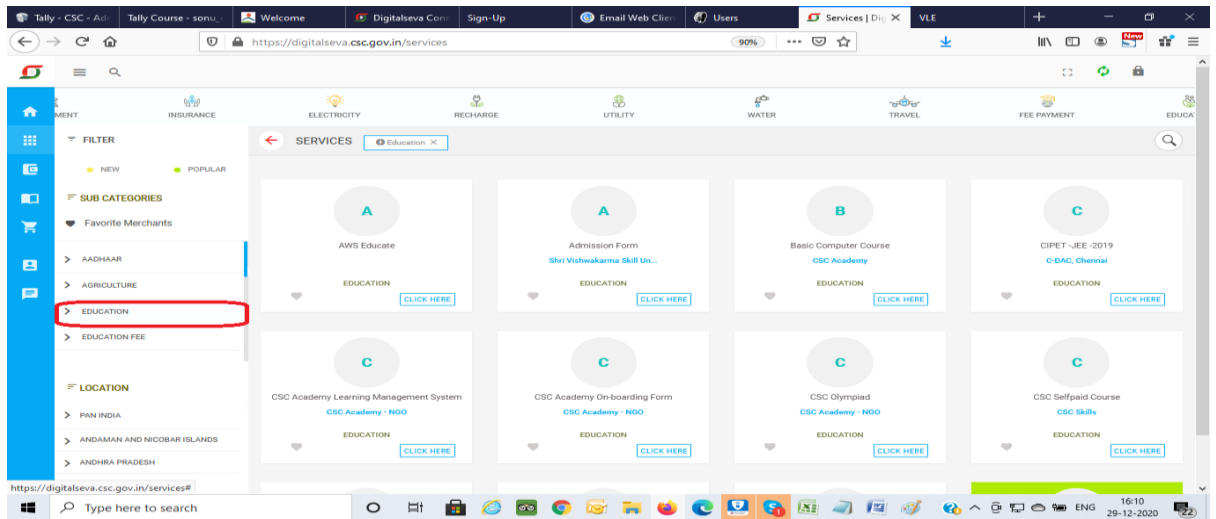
Tally - CSC - Adı | Tally Course - sonu_ | Welcome | Digitalseva Con | Sign-Up | Email Web Clien | Users | Services | Dig | VLE

https://digitalseva.csc.gov.in/services

90%

MENT | INSURANCE | ELECTRICITY | RECHARGE | UTILITY | WATER | TRAVEL | FEE PAYMENT | EDUCAT

FILTER

NEW   POPULAR

SUB CATEGORIES

Favorite Merchants

> AADHAAR
> AGRICULTURE
> EDUCATION
> EDUCATION FEE

LOCATION

> PAN INDIA
> ANDAMAN AND NICOBAR ISLANDS
> ANDHRA PRADESH

SERVICES   Education ×

A
AWS Educate
EDUCATION
CLICK HERE

A
Admission Form
Shri Vishwakarma Skill Un...
EDUCATION
CLICK HERE

B
Basic Computer Course
CSC Academy
EDUCATION
CLICK HERE

C
CIPET -JEE -2019
C-DAC, Chennai
EDUCATION
CLICK HERE

C
CSC Academy Learning Management System
CSC Academy - NGO
EDUCATION
CLICK HERE

C
CSC Academy On-boarding Form
CSC Academy - NGO
EDUCATION
CLICK HERE

C
CSC Olympiad
CSC Academy - NGO
EDUCATION
CLICK HERE

C
CSC Selfpaid Course
CSC Skills
EDUCATION
CLICK HERE

https://digitalseva.csc.gov.in/services#

Type here to search

ENG 16:10 29-12-2020 22